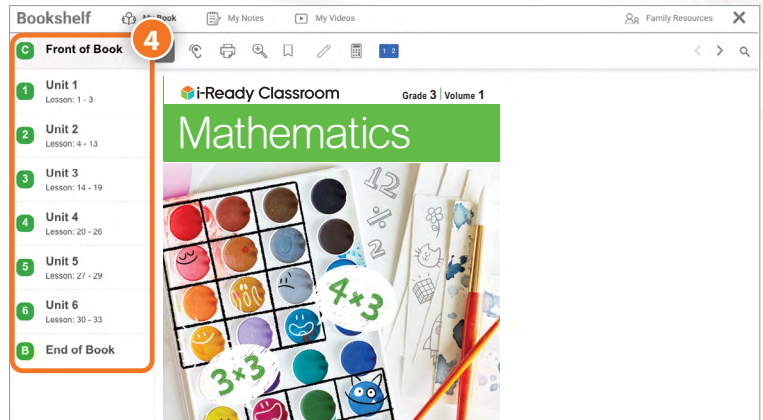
Bookshelf My Book My Notes My Videos Family Resources

4

C Front of Book

1 Unit 1
Lesson: 1 - 3

2 Unit 2
Lesson: 4 - 13

3 Unit 3
Lesson: 14 - 19

4 Unit 4
Lesson: 20 - 26

5 Unit 5
Lesson: 27 - 29

6 Unit 6
Lesson: 30 - 33

B End of Book

1 2

i-Ready Classroom

Grade 3 | Volume 1

Mathematics

12

$\frac{1}{2}$

2

4×3

3×3